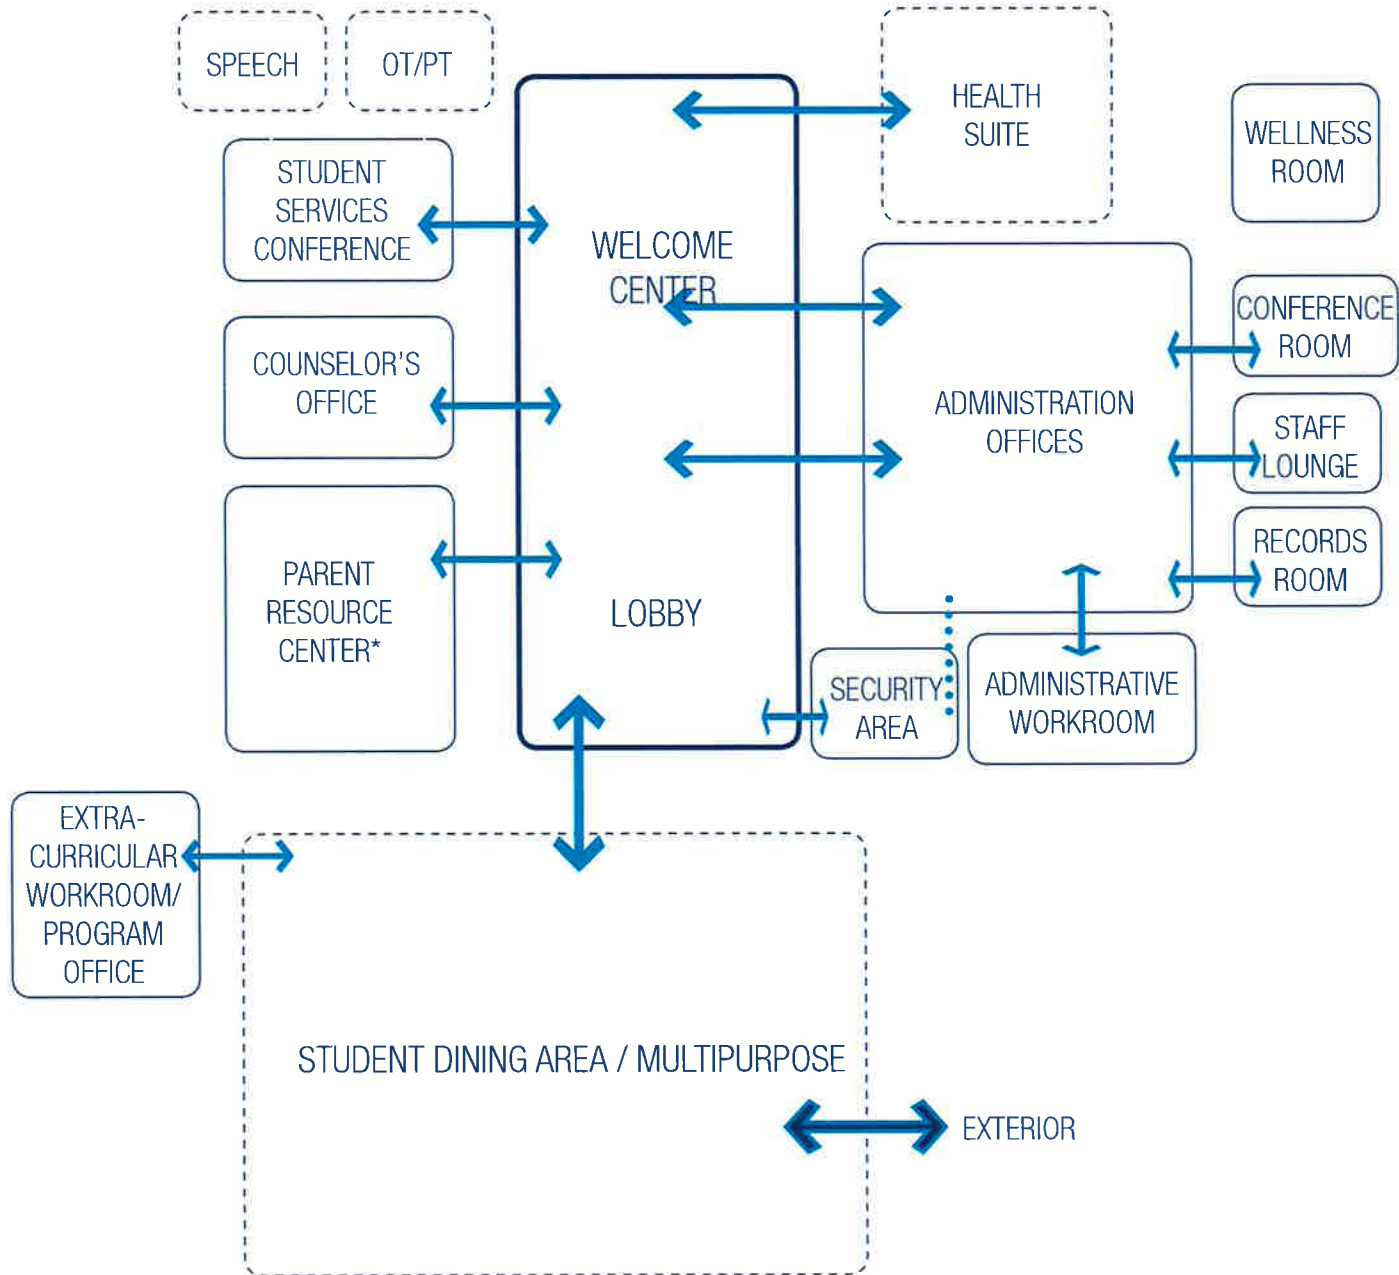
SPEECH

OT/PT

HEALTH SUITE

WELLNESS ROOM

STUDENT SERVICES CONFERENCE

WELCOME CENTER

CONFERENCE ROOM

COUNSELOR'S OFFICE

ADMINISTRATION OFFICES

STAFF LOUNGE

PARENT RESOURCE CENTER*

LOBBY

RECORDS ROOM

SECURITY AREA

ADMINISTRATIVE WORKROOM

EXTRA-CURRICULAR WORKROOM/ PROGRAM OFFICE

STUDENT DINING AREA / MULTIPURPOSE

EXTERIOR